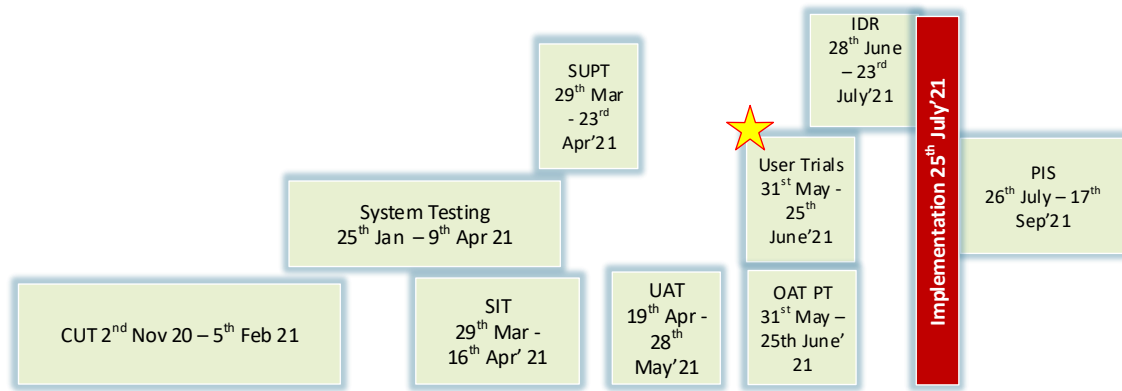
IDR
$28^{th}$ June – $23^{rd}$ July'21

Implementation $25^{th}$ July'21

SUPT
$29^{th}$ Mar - $23^{rd}$ Apr'21

User Trials
$31^{st}$ May - $25^{th}$ June'21

PIS
$26^{th}$ July – $17^{th}$ Sep'21

System Testing
$25^{th}$ Jan – $9^{th}$ Apr 21

CUT $2^{nd}$ Nov 20 – $5^{th}$ Feb 21

SIT
$29^{th}$ Mar - $16^{th}$ Apr' 21

UAT
$19^{th}$ Apr - $28^{th}$ May'21

OAT PT
$31^{st}$ May – 25th June' 21